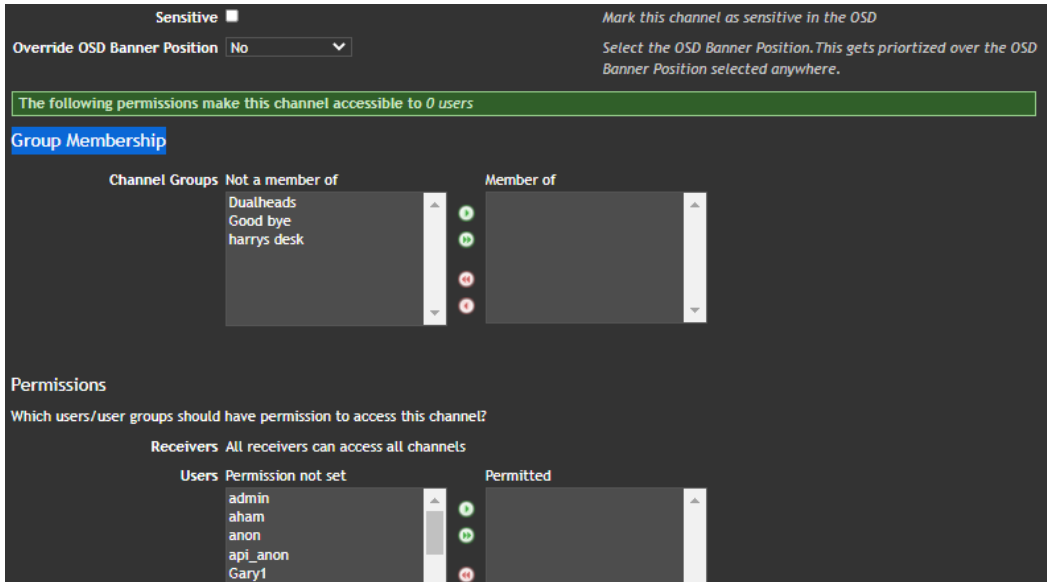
Sensitive
Mark this channel as sensitive in the OSD

Override OSD Banner Position No
Select the OSD Banner Position.This gets priortized over the OSD Banner Position selected anywhere.

The following permissions make this channel accessible to 0 users

Group Membership

Channel Groups Not a member of
Dualheads
Good bye
harrys desk

Member of

Permissions

Which users/user groups should have permission to access this channel?

Receivers All receivers can access all channels

Users Permission not set
admin
aham
anon
api_anon
Gary1

Permitted